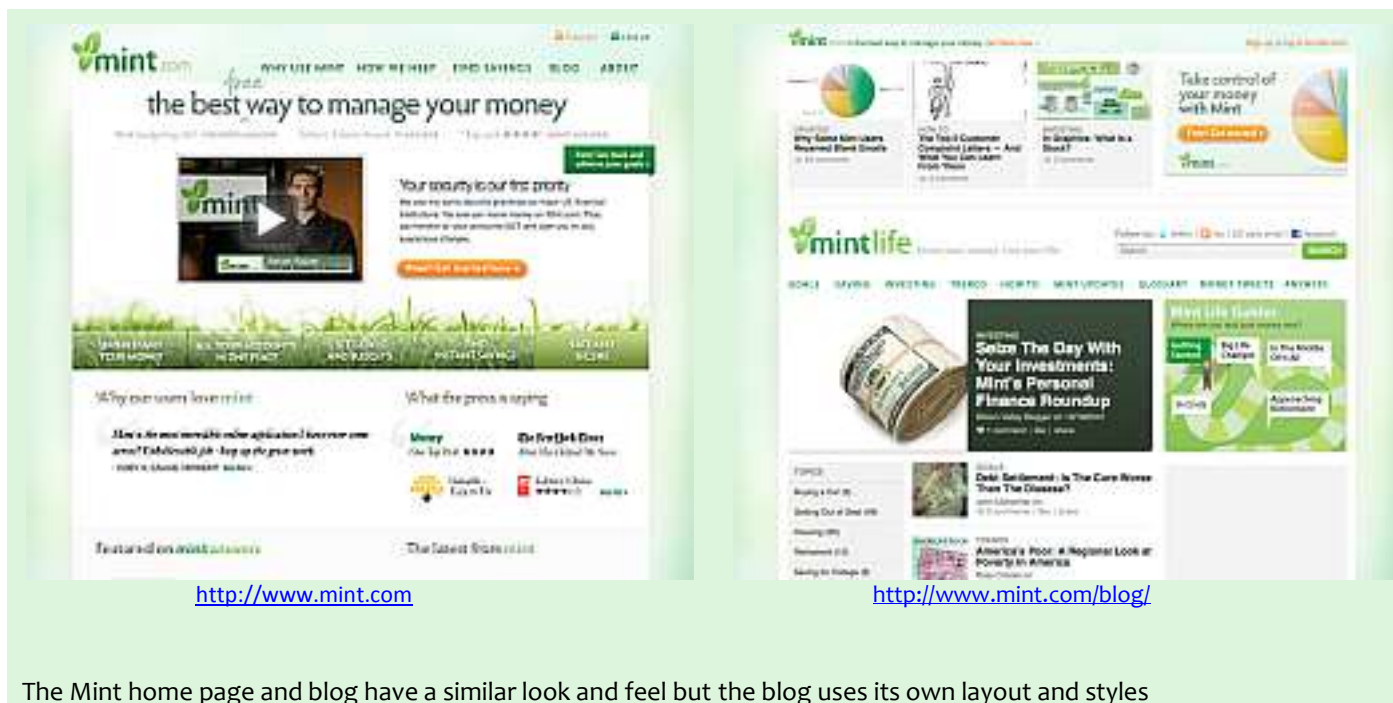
mint.com

WHY USE MINT HOW WE HELP FIND SAVINGS BLOG ABOUT

free
the best way to manage your money

mint

Your security is our first priority

What our users love mint

What the press is saying

Money

The New York Times

Featured on mint

The latest from mint

mint

Take control of your money with Mint

mintlife

GOALS SAVING INVESTING TRENDS HOW TO MINT UPDATES GLOSSARY MONEY TWEETS ANSWERS

Seize The Day With Your Investments: Mint's Personal Finance Roundup

Mint Life Gamer

TOPICS

Debt Settlement : Is The Cure Worse Than The Disease?

America's Poor: A Regional Look at Poverty In America

http://www.mint.com

http://www.mint.com/blog/

The Mint home page and blog have a similar look and feel but the blog uses its own layout and styles